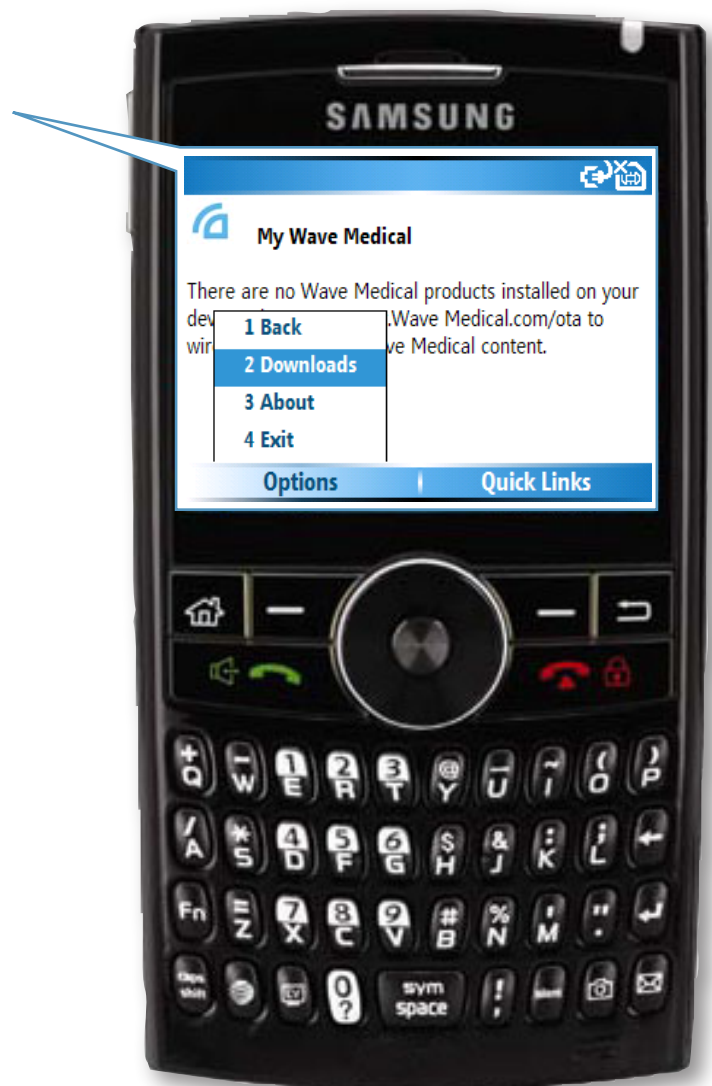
SAMSUNG

My Wave Medical

There are no Wave Medical products installed on your dev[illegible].Wave Medical.com/ota to wir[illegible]ve Medical content.

1 Back
2 Downloads
3 About
4 Exit

Options
Quick Links

+ Q
- W
1 E
2 R
3 T
@ Y
U
I
( O
) P
/ A
* S
4 D
5 F
6 G
$ H
& J
K
L
Fn
Z
7 X
8 C
9 V
# B
% N
M
caps shift
0
sym space
!